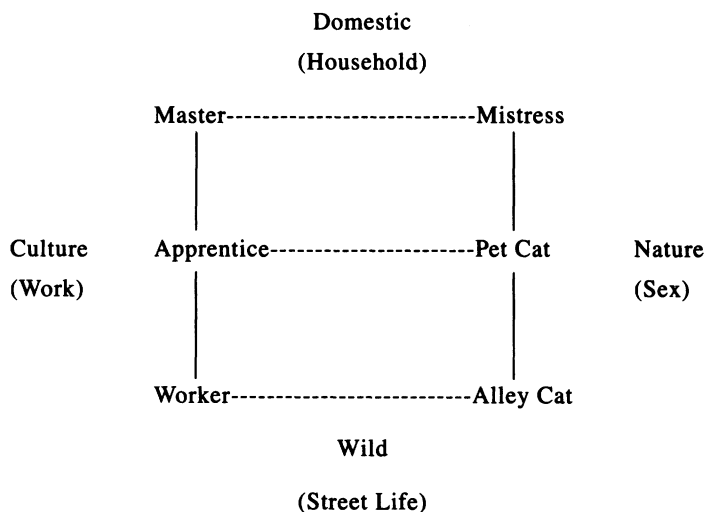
Domestic
(Household)

Master----------------------------Mistress

Culture
(Work)

Apprentice-----------------------Pet Cat

Nature
(Sex)

Worker---------------------------Alley Cat

Wild
(Street Life)